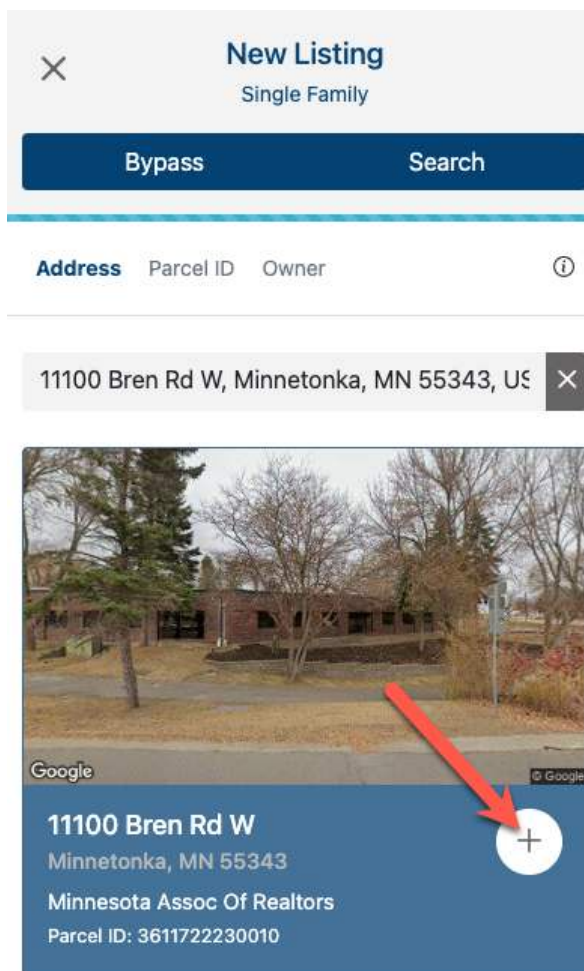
×

New Listing
Single Family

Bypass
Search

Address Parcel ID Owner ⓘ

11100 Bren Rd W, Minnetonka, MN 55343, US ×

Google
© Google

11100 Bren Rd W
Minnetonka, MN 55343
Minnesota Assoc Of Realtors
Parcel ID: 3611722230010

+